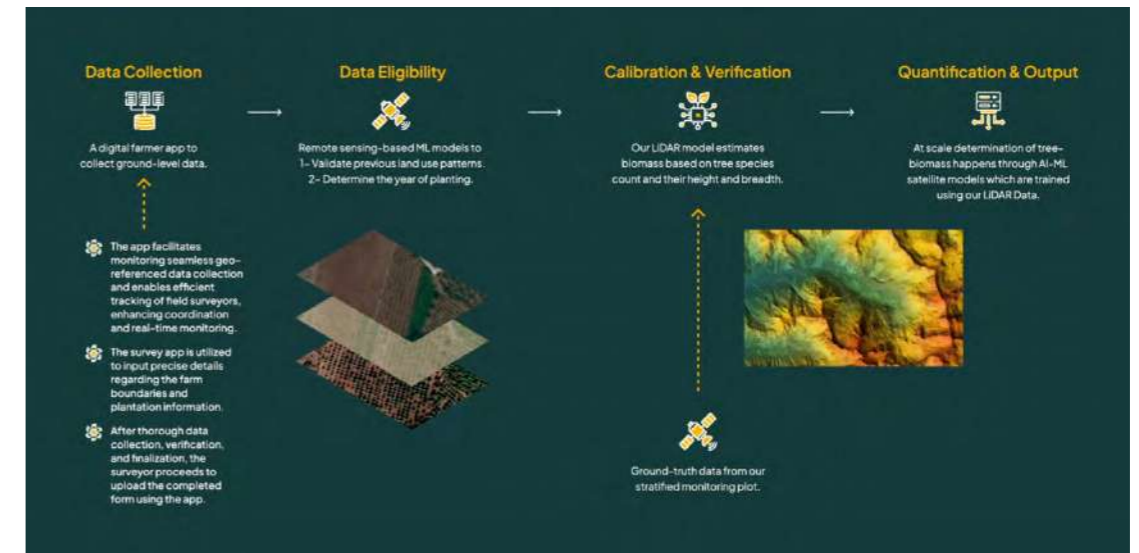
Data Collection

A digital farmer app to collect ground-level data.

The app facilitates monitoring seamless geo-referenced data collection and enables efficient tracking of field surveyors, enhancing coordination and real-time monitoring.

The survey app is utilized to input precise details regarding the farm boundaries and plantation information.

After thorough data collection, verification, and finalization, the surveyor proceeds to upload the completed form using the app.

Data Eligibility

Remote sensing-based ML models to
1- Validate previous land use patterns.
2- Determine the year of planting.

Calibration & Verification

Our LiDAR model estimates biomass based on tree species count and their height and breadth.

Ground-truth data from our stratified monitoring plot.

Quantification & Output

At scale determination of tree-biomass happens through AI-ML satellite models which are trained using our LiDAR Data.